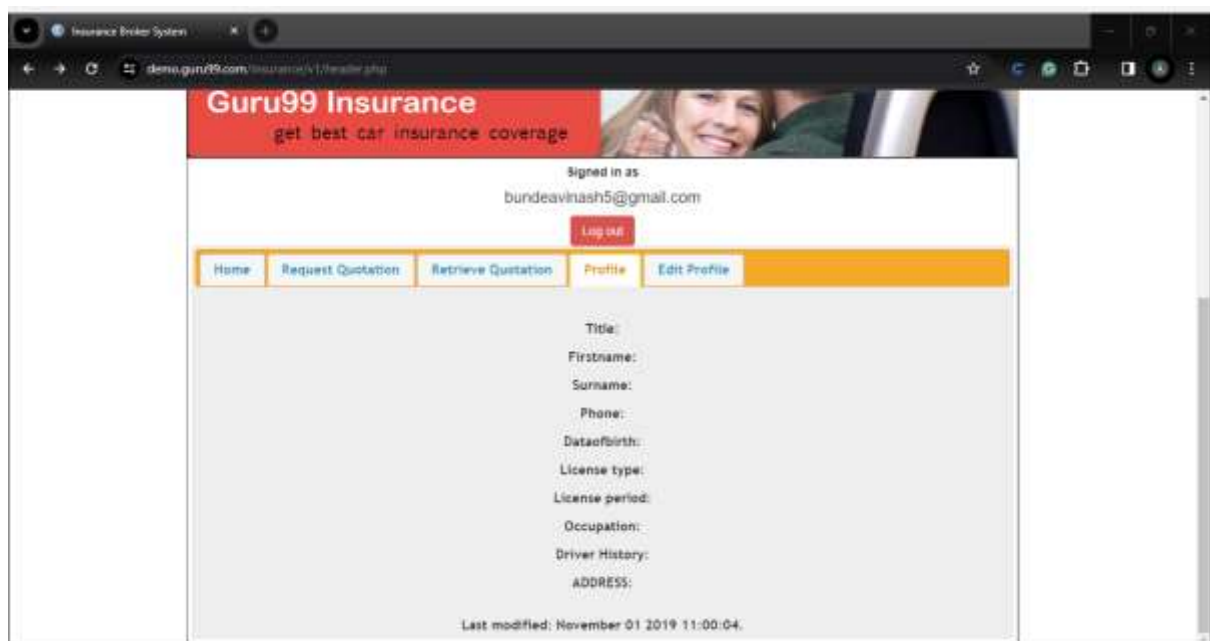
Insurance Broker System

demo.guru99.com/insurance/v1/header.php

Guru99 Insurance
get best car insurance coverage

Signed in as
bundeavinash5@gmail.com

Log out

Home | Request Quotation | Retrieve Quotation | Profile | Edit Profile

Title:
Firstname:
Surname:
Phone:
Dataofbirth:
License type:
License period:
Occupation:
Driver History:
ADDRESS:

Last modified: November 01 2019 11:00:04.